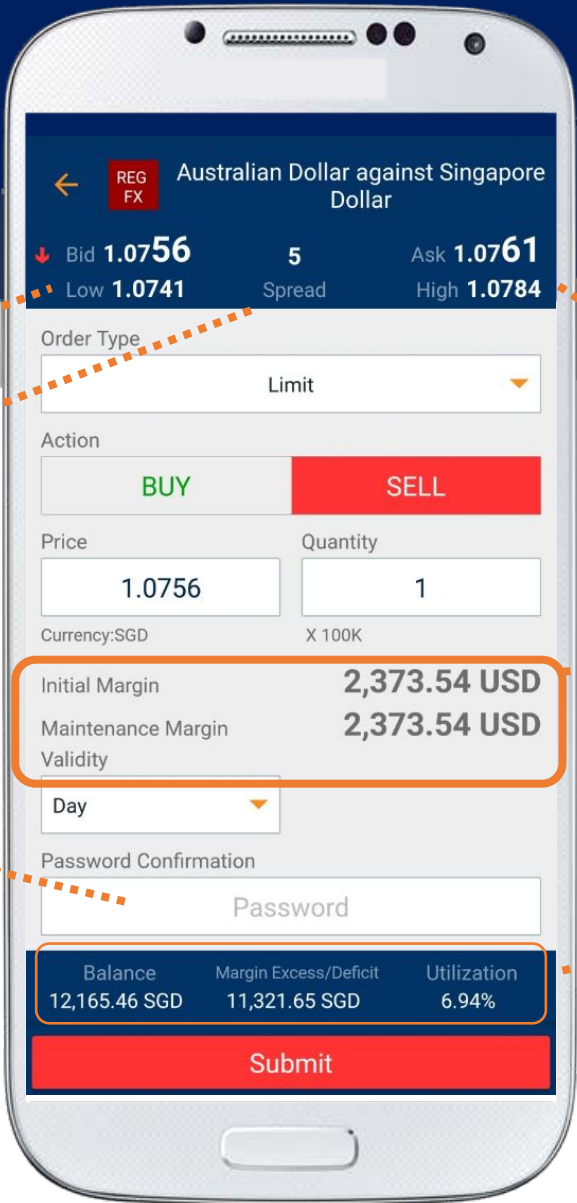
REG FX

Australian Dollar against Singapore Dollar

Bid 1.0756
Low 1.0741

5
Spread

Ask 1.0761
High 1.0784

Order Type

Limit

Action

BUY
SELL

Price
1.0756
Currency:SGD

Quantity
1
X 100K

Initial Margin 2,373.54 USD
Maintenance Margin 2,373.54 USD
Validity

Day

Password Confirmation

Password

Balance
12,165.46 SGD

Margin Excess/Deficit
11,321.65 SGD

Utilization
6.94%

Submit